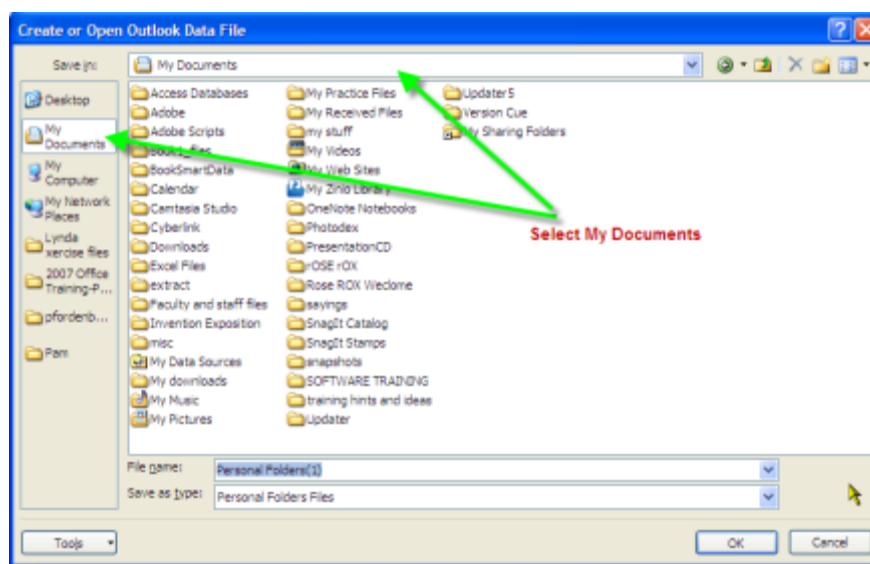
Create or Open Outlook Data File

Save in: My Documents

Desktop
My Documents
My Computer
My Network Places
Lynda xercise files
2007 Office Training-P...
pfordenb...
Pam

Access Databases
Adobe
Adobe Scripts
Book1_files
BookSmartData
Calendar
Camtasia Studio
Cyberlink
Downloads
Excel Files
extract
Faculty and staff files
Invention Exposition
misc
My Data Sources
My downloads
My Music
My Pictures

My Practice Files
My Received Files
my stuff
My Videos
My Web Sites
My Zinio Library
OneNote Notebooks
Photodex
PresentationCD
rOSE rOX
Rose ROX Weclome
sayings
SnagIt Catalog
SnagIt Stamps
snapshots
SOFTWARE TRAINING
training hints and ideas
Updater

Updater5
Version Cue
My Sharing Folders

Select My Documents

File name: Personal Folders(1)
Save as type: Personal Folders Files

Tools
OK
Cancel